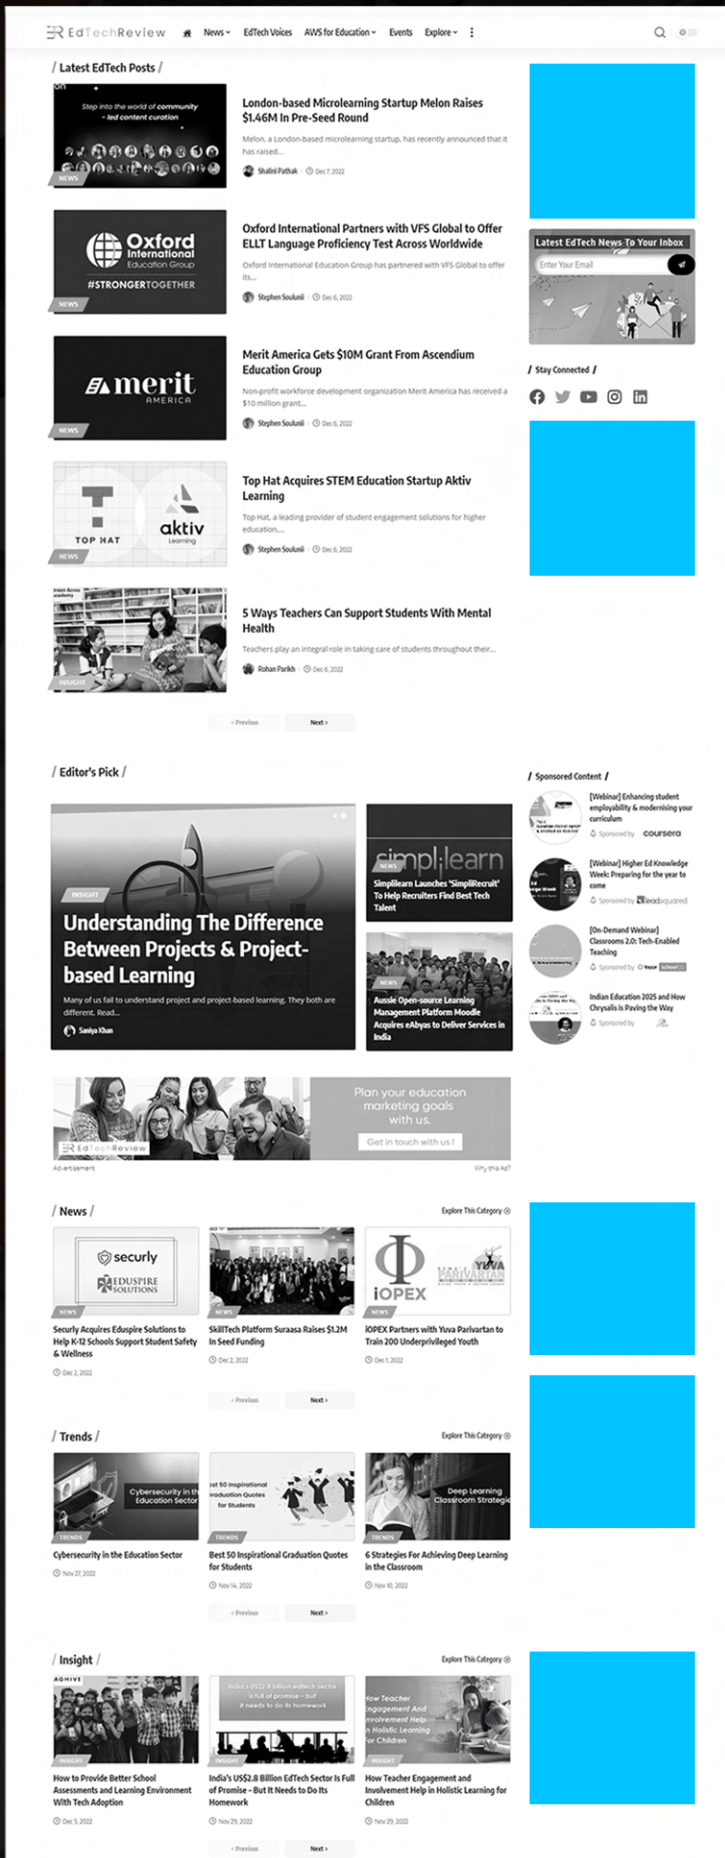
EdTechReview News EdTech Voices AWS for Education Events Explore

/ Latest EdTech Posts /

Step into the world of community - led content curation

NEWS

London-based Microlearning Startup Melon Raises $1.46M In Pre-Seed Round

Melon, a London-based microlearning startup, has recently announced that it has raised...

Shalini Pathak Dec 7, 2022

Oxford International Education Group #STRONGERTOGETHER

NEWS

Oxford International Partners with VFS Global to Offer ELLT Language Proficiency Test Across Worldwide

Oxford International Education Group has partnered with VFS Global to offer its...

Stephen Soulunii Dec 6, 2022

merit AMERICA

NEWS

Merit America Gets $10M Grant From Ascendium Education Group

Non-profit workforce development organization Merit America has received a $10 million grant...

Stephen Soulunii Dec 6, 2022

TOP HAT aktiv Learning

NEWS

Top Hat Acquires STEM Education Startup Aktiv Learning

Top Hat, a leading provider of student engagement solutions for higher education,...

Stephen Soulunii Dec 6, 2022

INSIGHT

5 Ways Teachers Can Support Students With Mental Health

Teachers play an integral role in taking care of students throughout their...

Rohan Parikh Dec 6, 2022

‹ Previous Next ›

Latest EdTech News To Your Inbox

Enter Your Email

/ Stay Connected /

/ Editor's Pick /

INSIGHT

Understanding The Difference Between Projects & Project-based Learning

Many of us fail to understand project and project-based learning. They both are different. Read...

Saniya Khan

simplilearn

NEWS

Simplilearn Launches 'SimpliRecruit' To Help Recruiters Find Best Tech Talent

NEWS

Aussie Open-source Learning Management Platform Moodle Acquires eAbyas to Deliver Services in India

/ Sponsored Content /

[Webinar] Enhancing student employability & modernising your curriculum

Sponsored by coursera

[Webinar] Higher Ed Knowledge Week: Preparing for the year to come

Sponsored by leadsquared

[On-Demand Webinar] Classrooms 2.0: Tech-Enabled Teaching

Sponsored by

Indian Education 2025 and How Chrysalis is Paving the Way

Sponsored by

EdTechReview

Plan your education marketing goals with us.

Get in touch with us!

Advertisement

Why this Ad?

/ News /

Explore This Category

securly EDUSPIRE SOLUTIONS

NEWS

Securly Acquires Eduspire Solutions to Help K-12 Schools Support Student Safety & Wellness

Dec 2, 2022

NEWS

SkillTech Platform Suraasa Raises $1.2M In Seed Funding

Dec 2, 2022

iOPEX YUVA PARIVARTAN

NEWS

iOPEX Partners with Yuva Parivartan to Train 200 Underprivileged Youth

Dec 1, 2022

‹ Previous Next ›

/ Trends /

Explore This Category

Cybersecurity in th Education Sector

TRENDS

Cybersecurity in the Education Sector

Nov 27, 2022

Best 50 Inspirational Graduation Quotes for Students

TRENDS

Best 50 Inspirational Graduation Quotes for Students

Nov 14, 2022

Deep Learning Classroom Strategie

TRENDS

6 Strategies For Achieving Deep Learning in the Classroom

Nov 10, 2022

‹ Previous Next ›

/ Insight /

Explore This Category

INSIGHT

How to Provide Better School Assessments and Learning Environment With Tech Adoption

Dec 5, 2022

India's US$2.8 billion edtech sector is full of promise - but it needs to do its homework

INSIGHT

India's US$2.8 Billion EdTech Sector Is Full of Promise - But It Needs to Do Its Homework

Nov 29, 2022

How Teacher Engagement And Involvement Help In Holistic Learning For Children

INSIGHT

How Teacher Engagement and Involvement Help in Holistic Learning for Children

Nov 29, 2022

‹ Previous Next ›